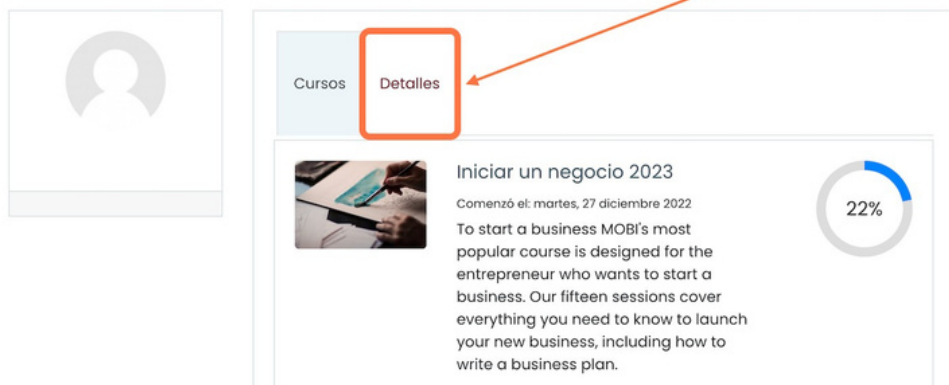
Cursos

Detalles

Iniciar un negocio 2023

Comenzó el: martes, 27 diciembre 2022

To start a business MOBI's most popular course is designed for the entrepreneur who wants to start a business. Our fifteen sessions cover everything you need to know to launch your new business, including how to write a business plan.

22%